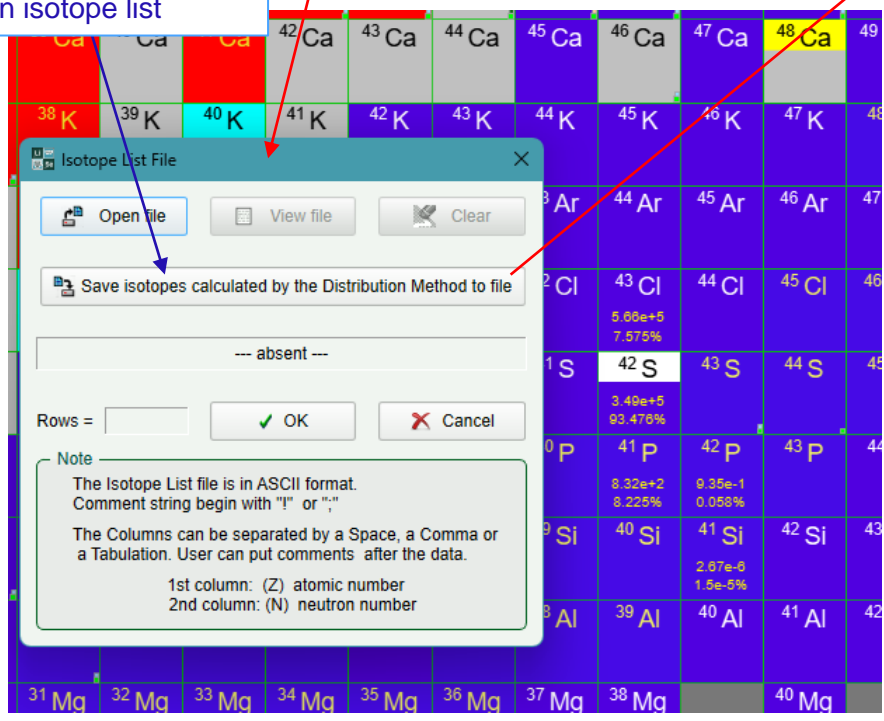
n isotope list

Ca | Ca | Ca | $^{42}$Ca | $^{43}$Ca | $^{44}$Ca | $^{45}$Ca | $^{46}$Ca | $^{47}$Ca | $^{48}$Ca | 49

$^{38}$K | $^{39}$K | $^{40}$K | $^{41}$K | $^{42}$K | $^{43}$K | $^{44}$K | $^{45}$K | $^{46}$K | $^{47}$K | 48

Isotope List File

Open file

View file

Clear

Save isotopes calculated by the Distribution Method to file

--- absent ---

Rows =

OK

Cancel

Note

The Isotope List file is in ASCII format.
Comment string begin with "!" or ";"

The Columns can be separated by a Space, a Comma or a Tabulation. User can put comments after the data.

1st column: (Z) atomic number
2nd column: (N) neutron number

Ar | $^{44}$Ar | $^{45}$Ar | $^{46}$Ar | 47

Cl | $^{43}$Cl 5.66e+5 7.575% | $^{44}$Cl | $^{45}$Cl | 46

S | $^{42}$S 3.49e+5 93.476% | $^{43}$S | $^{44}$S | 45

P | $^{41}$P 8.32e+2 8.225% | $^{42}$P 9.35e-1 0.058% | $^{43}$P | 44

Si | $^{40}$Si | $^{41}$Si 2.67e-6 1.5e-5% | $^{42}$Si | 43

Al | $^{39}$Al | $^{40}$Al | $^{41}$Al | 42

$^{31}$Mg | $^{32}$Mg | $^{33}$Mg | $^{34}$Mg | $^{35}$Mg | $^{36}$Mg | $^{37}$Mg | $^{38}$Mg | | $^{40}$Mg